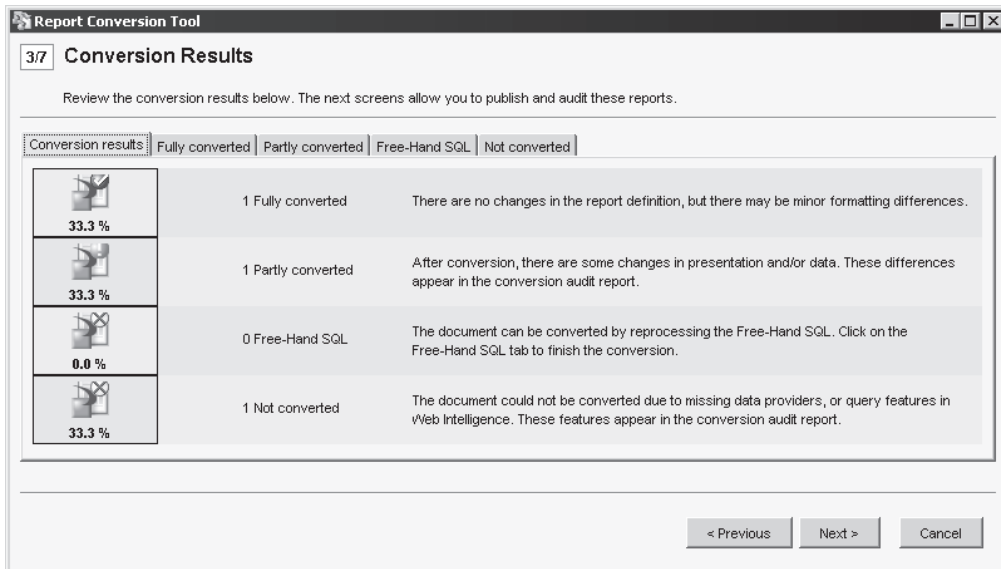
Report Conversion Tool

3/7 Conversion Results

Review the conversion results below. The next screens allow you to publish and audit these reports.

Conversion results | Fully converted | Partly converted | Free-Hand SQL | Not converted

| | | |
|---|---|---|
| 33.3 % | 1 Fully converted | There are no changes in the report definition, but there may be minor formatting differences. |
| 33.3 % | 1 Partly converted | After conversion, there are some changes in presentation and/or data. These differences appear in the conversion audit report. |
| 0.0 % | 0 Free-Hand SQL | The document can be converted by reprocessing the Free-Hand SQL. Click on the Free-Hand SQL tab to finish the conversion. |
| 33.3 % | 1 Not converted | The document could not be converted due to missing data providers, or query features in Web Intelligence. These features appear in the conversion audit report. |

< Previous | Next > | Cancel